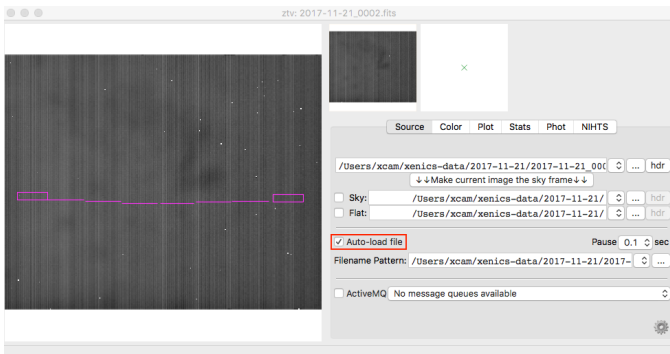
ztv: 2017-11-21_0002.fits

×

Source Color Plot Stats Phot NIHTS

/Users/xcam/xenics-data/2017-11-21/2017-11-21_000 ... hdr

↓↓Make current image the sky frame↓↓

Sky: /Users/xcam/xenics-data/2017-11-21/ ... hdr

Flat: /Users/xcam/xenics-data/2017-11-21/ ... hdr

✓ Auto-load file

Pause 0.1 sec

Filename Pattern: /Users/xcam/xenics-data/2017-11-21/2017- ...

ActiveMQ No message queues available